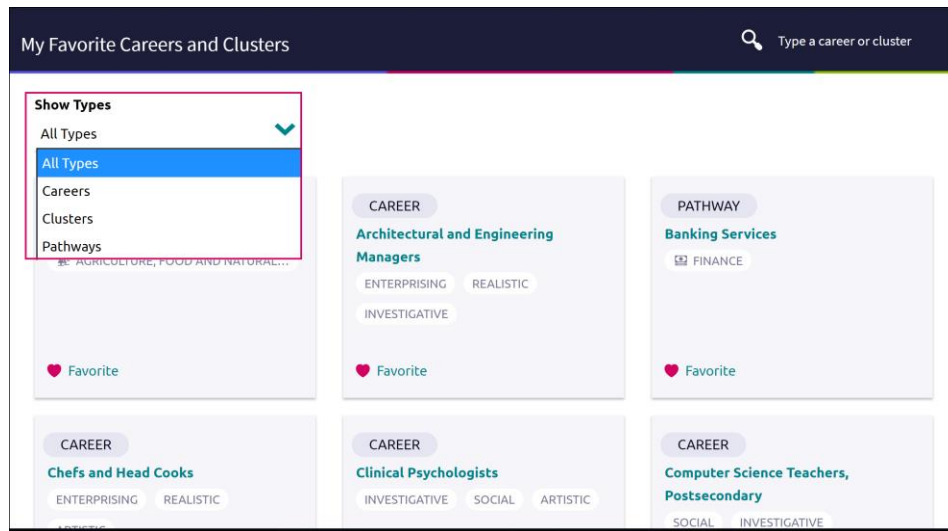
My Favorite Careers and Clusters

Type a career or cluster

Show Types

All Types

All Types
Careers
Clusters
Pathways

AGRICULTURE, FOOD AND NATURAL...

Favorite

CAREER

Architectural and Engineering Managers

ENTERPRISING REALISTIC INVESTIGATIVE

Favorite

PATHWAY

Banking Services

FINANCE

Favorite

CAREER

Chefs and Head Cooks

ENTERPRISING REALISTIC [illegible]

CAREER

Clinical Psychologists

INVESTIGATIVE SOCIAL ARTISTIC

CAREER

Computer Science Teachers, Postsecondary

SOCIAL INVESTIGATIVE